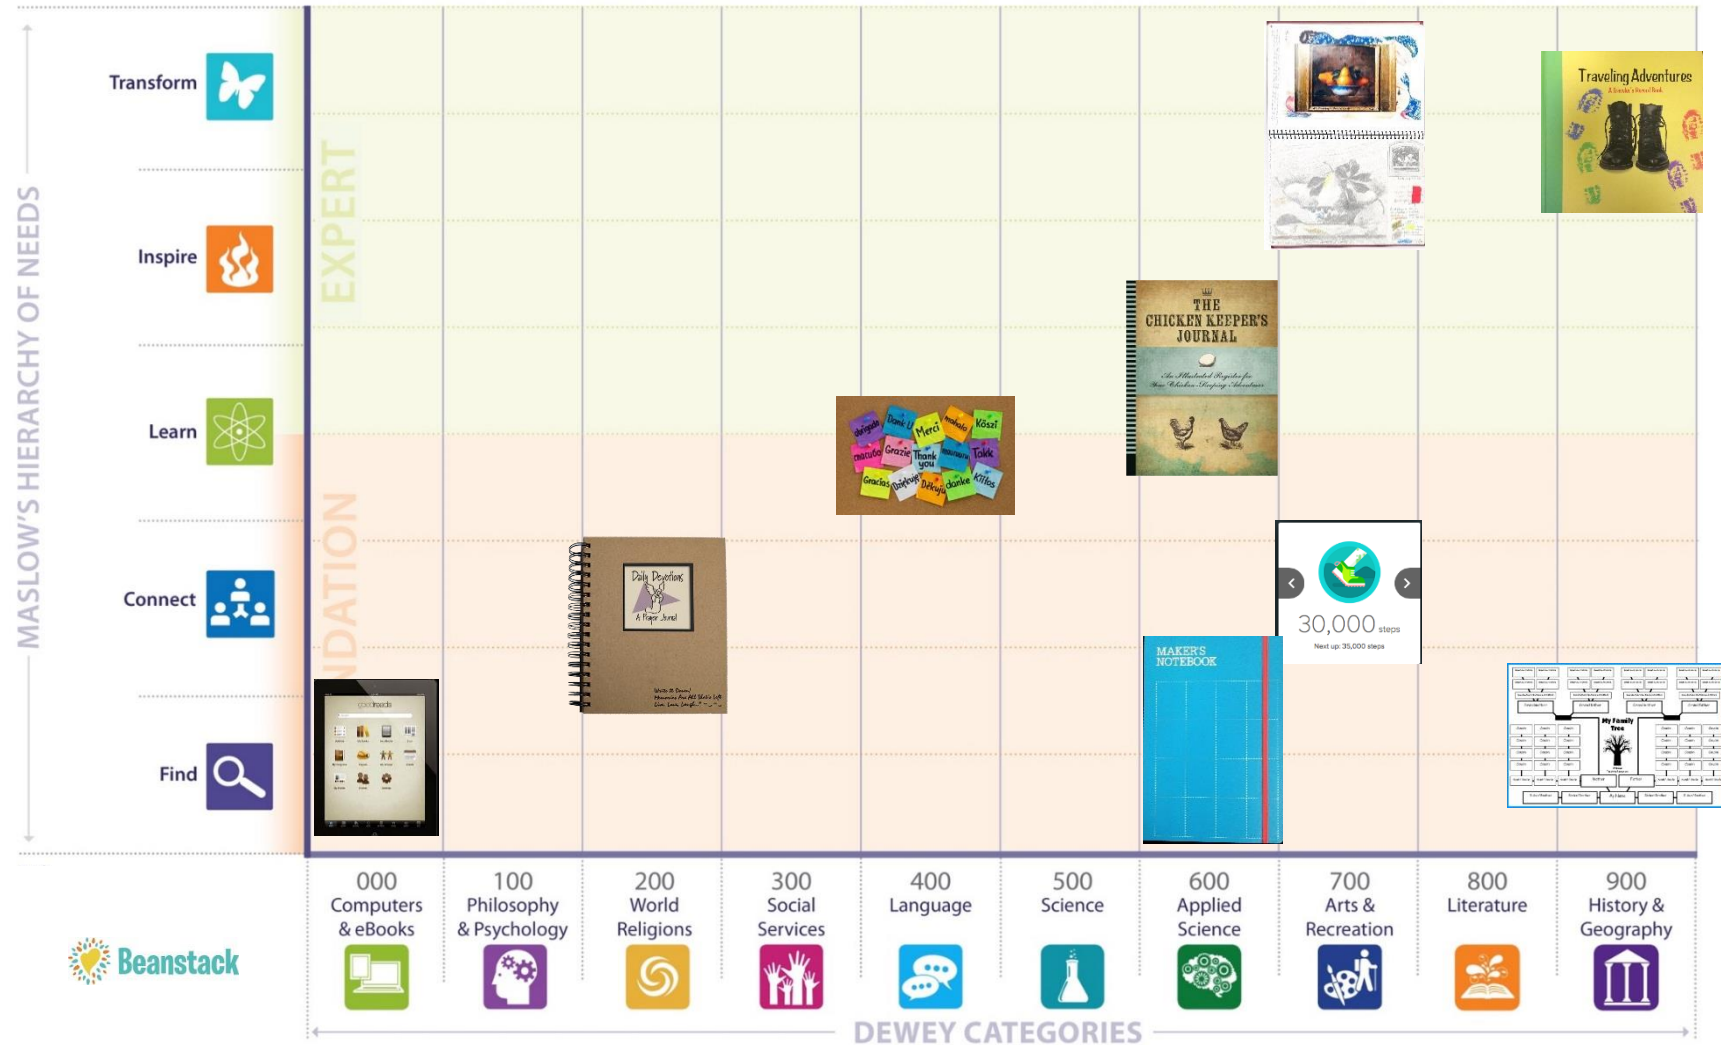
MASLOW'S HIERARCHY OF NEEDS

Transform

Inspire

Learn

Connect

Find

EXPERT

NDATION

goodreads

Daily Devotions
A Prayer Journal

Danke
Merci
Grazie
Thank you
Gracias
Köszi
Tokk
danke

THE CHICKEN KEEPER'S JOURNAL

MAKER'S NOTEBOOK

30,000 steps
Next up: 35,000 steps

Traveling Adventures

My Family Tree

000 Computers & eBooks

100 Philosophy & Psychology

200 World Religions

300 Social Services

400 Language

500 Science

600 Applied Science

700 Arts & Recreation

800 Literature

900 History & Geography

Beanstack

DEWEY CATEGORIES